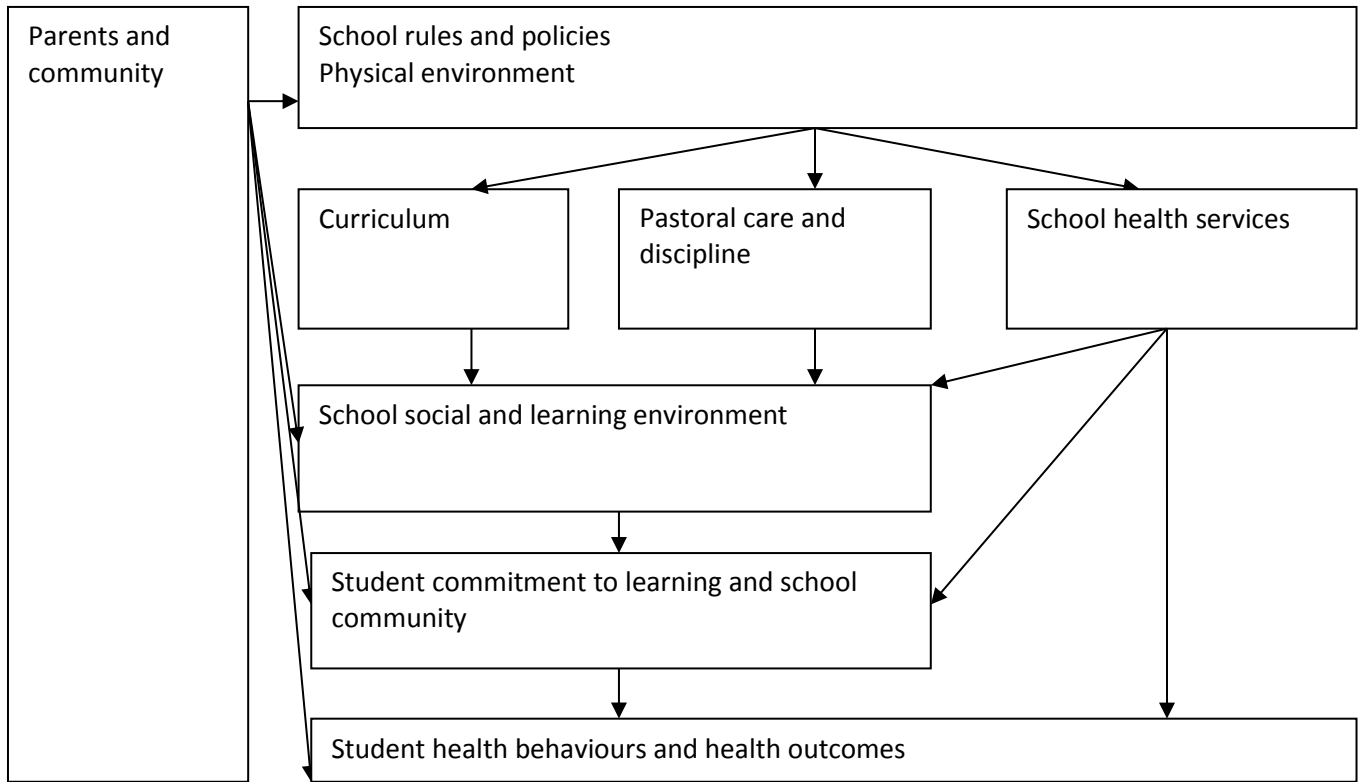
Parents and community

School rules and policies
Physical environment

Curriculum

Pastoral care and discipline

School health services

School social and learning environment

Student commitment to learning and school community

Student health behaviours and health outcomes